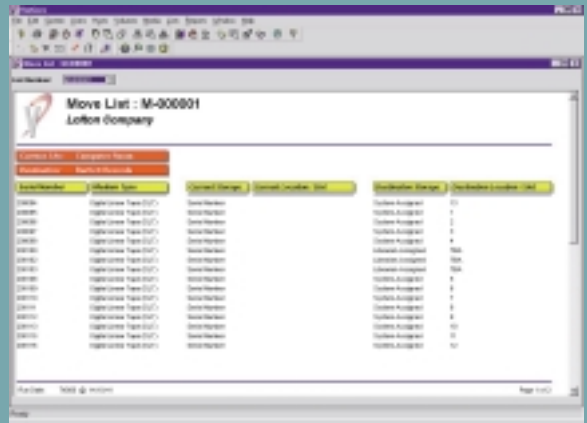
Move List : M-000001
Lofton Company

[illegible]

| Serial Number | Media Type | Current Storage | Current Location Slot | Destination Storage | Destination Location Slot |
|---|---|---|---|---|---|
| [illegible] | Digital Linear Tape (DLT) | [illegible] | | System Assigned | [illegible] |
| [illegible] | Digital Linear Tape (DLT) | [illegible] | | System Assigned | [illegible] |
| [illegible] | Digital Linear Tape (DLT) | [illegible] | | System Assigned | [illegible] |
| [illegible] | Digital Linear Tape (DLT) | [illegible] | | System Assigned | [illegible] |
| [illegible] | Digital Linear Tape (DLT) | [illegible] | | System Assigned | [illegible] |
| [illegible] | Digital Linear Tape (DLT) | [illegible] | | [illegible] | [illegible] |
| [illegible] | Digital Linear Tape (DLT) | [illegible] | | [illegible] | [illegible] |
| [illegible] | Digital Linear Tape (DLT) | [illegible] | | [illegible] | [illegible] |
| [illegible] | Digital Linear Tape (DLT) | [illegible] | | System Assigned | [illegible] |
| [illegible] | Digital Linear Tape (DLT) | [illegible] | | System Assigned | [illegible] |
| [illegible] | Digital Linear Tape (DLT) | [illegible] | | System Assigned | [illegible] |
| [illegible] | Digital Linear Tape (DLT) | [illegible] | | System Assigned | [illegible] |
| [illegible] | Digital Linear Tape (DLT) | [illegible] | | System Assigned | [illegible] |
| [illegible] | Digital Linear Tape (DLT) | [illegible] | | System Assigned | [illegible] |
| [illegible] | Digital Linear Tape (DLT) | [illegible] | | System Assigned | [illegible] |
| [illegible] | Digital Linear Tape (DLT) | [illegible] | | System Assigned | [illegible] |
| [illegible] | Digital Linear Tape (DLT) | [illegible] | | System Assigned | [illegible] |

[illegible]